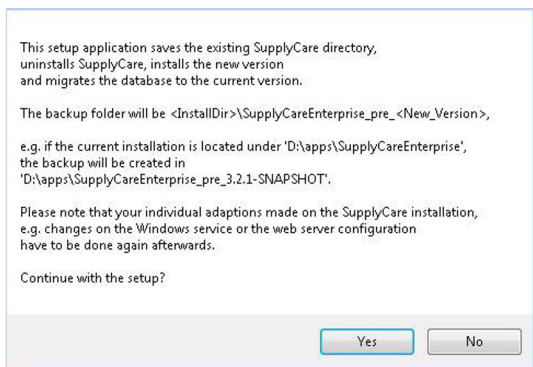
This setup application saves the existing SupplyCare directory, uninstalls SupplyCare, installs the new version and migrates the database to the current version.

The backup folder will be <InstallDir>\SupplyCareEnterprise_pre_<New_Version>,

e.g. if the current installation is located under 'D:\apps\SupplyCareEnterprise', the backup will be created in 'D:\apps\SupplyCareEnterprise_pre_3.2.1-SNAPSHOT'.

Please note that your individual adaptions made on the SupplyCare installation, e.g. changes on the Windows service or the web server configuration have to be done again afterwards.

Continue with the setup?

Yes No